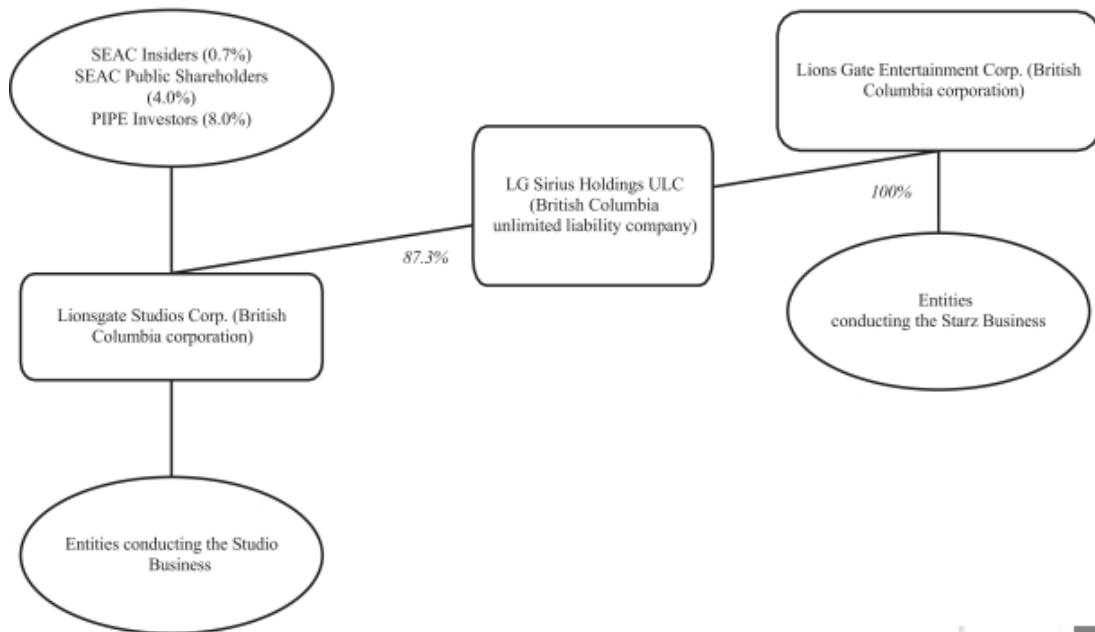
SEAC Insiders (0.7%)
SEAC Public Shareholders (4.0%)
PIPE Investors (8.0%)

LG Sirius Holdings ULC (British Columbia unlimited liability company)

Lions Gate Entertainment Corp. (British Columbia corporation)

100%

87.3%

Lionsgate Studios Corp. (British Columbia corporation)

Entities conducting the Starz Business

Entities conducting the Studio Business